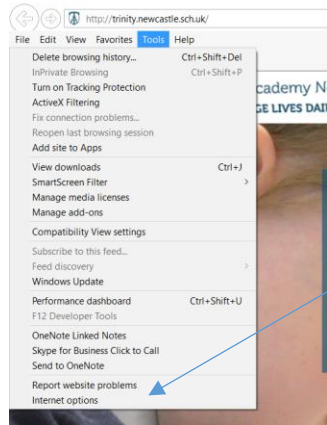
http://trinity.newcastle.sch.uk/

File Edit View Favorites Tools Help

Delete browsing history... Ctrl+Shift+Del
InPrivate Browsing Ctrl+Shift+P
Turn on Tracking Protection
ActiveX Filtering
Fix connection problems...
Reopen last browsing session
Add site to Apps

View downloads Ctrl+J
SmartScreen Filter
Manage media licenses
Manage add-ons

Compatibility View settings

Subscribe to this feed...
Feed discovery
Windows Update

Performance dashboard Ctrl+Shift+U
F12 Developer Tools

OneNote Linked Notes
Skype for Business Click to Call
Send to OneNote

Report website problems
Internet options

cademy N
GE LIVES DAI